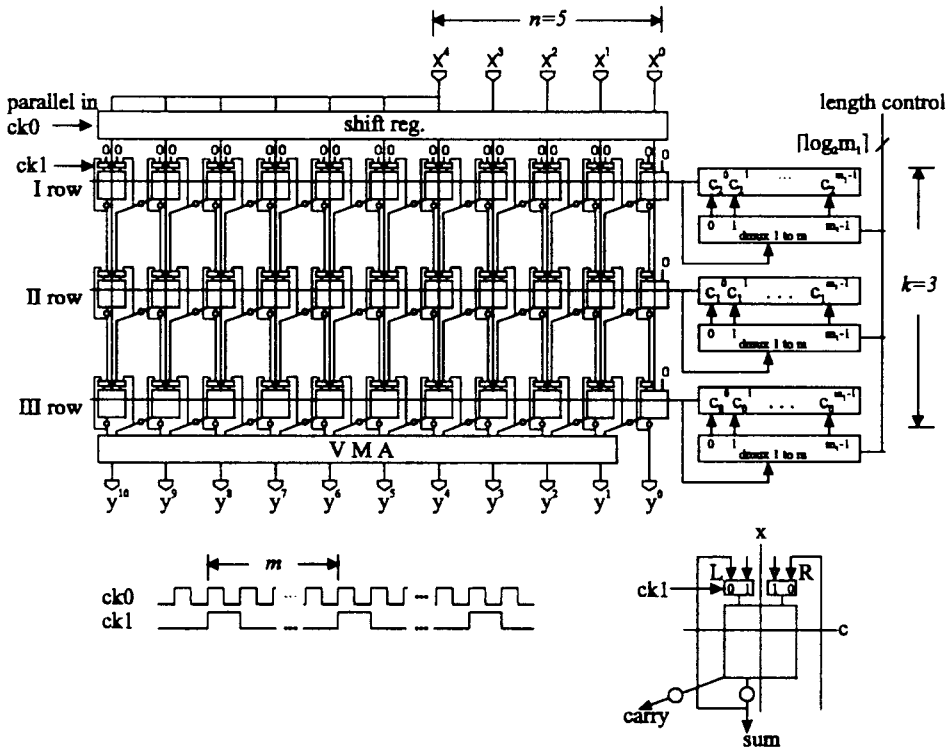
$n=5$

$x^4$ $x^3$ $x^2$ $x^1$ $x^0$

parallel in

ck0

shift reg.

length control

$\lceil \log_2 m_i \rceil$

ck1

0 0 0 0 0 0 0 0 0 0 0 0 0 0 0 0 0 0 0 0 0

I row

$c_1^0$ $c_1^1$ ... $c_1^{m_1-1}$

0 1 $m_1-1$

demux 1 to m

II row

0

$c_1^0$ $c_1^1$ ... $c_1^{m_1-1}$

0 1 $m_1-1$

demux 1 to m

$k=3$

III row

0

$c_3^0$ $c_3^1$ ... $c_3^{m_1-1}$

0 1 $m_1-1$

demux 1 to m

V M A

$y^{10}$ $y^9$ $y^8$ $y^7$ $y^6$ $y^5$ $y^4$ $y^3$ $y^2$ $y^1$ $y^0$

$m$

ck0

ck1

x

L

R

ck1

0 1

1 0

c

carry

sum